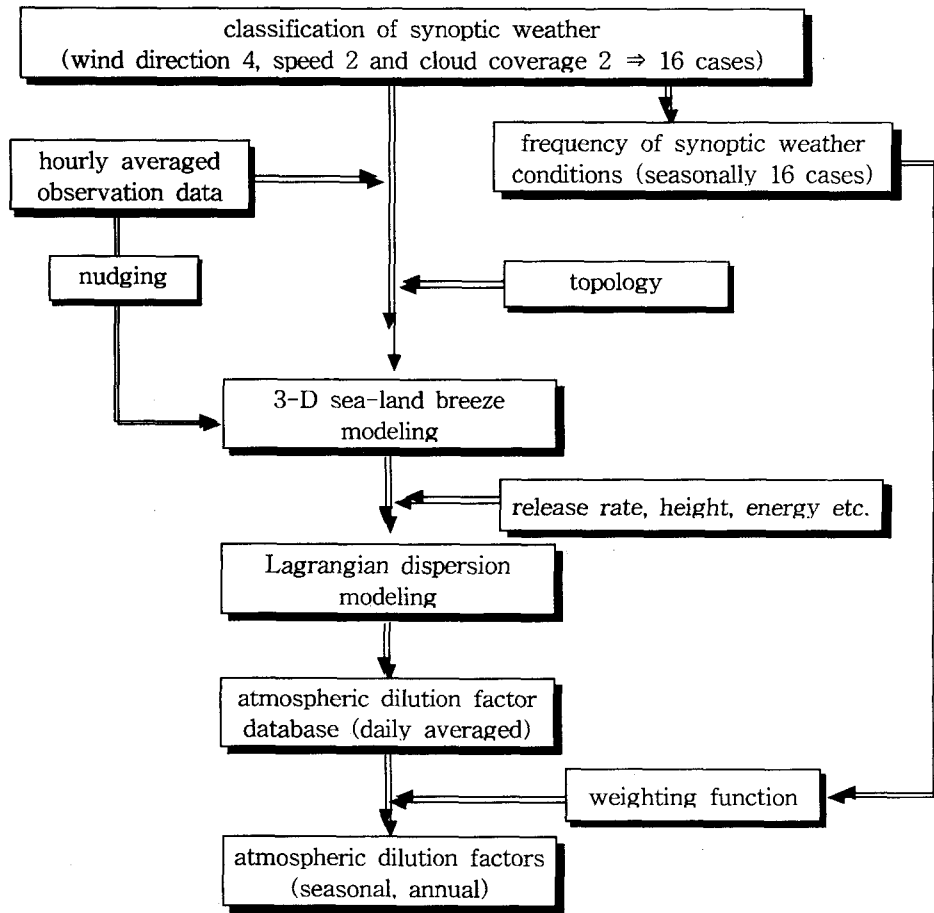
classification of synoptic weather
(wind direction 4, speed 2 and cloud coverage 2 $\Rightarrow$ 16 cases)

hourly averaged observation data

frequency of synoptic weather conditions (seasonally 16 cases)

nudging

topology

3-D sea-land breeze modeling

release rate, height, energy etc.

Lagrangian dispersion modeling

atmospheric dilution factor database (daily averaged)

weighting function

atmospheric dilution factors (seasonal, annual)